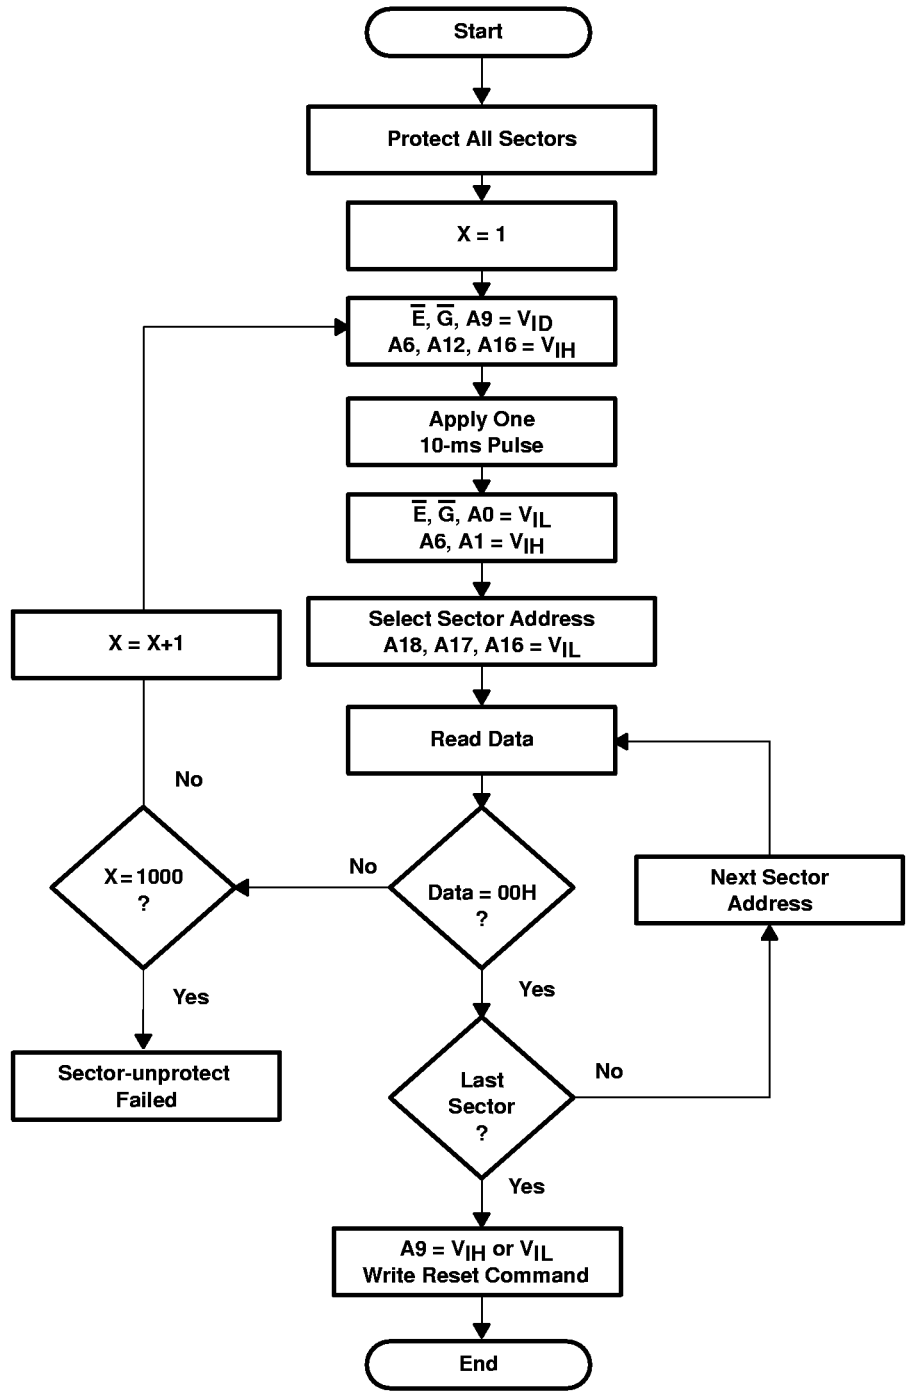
Start

Protect All Sectors

X = 1

$\overline{E}$, $\overline{G}$, A9 = $V_{ID}$
A6, A12, A16 = $V_{IH}$

Apply One
10-ms Pulse

$\overline{E}$, $\overline{G}$, A0 = $V_{IL}$
A6, A1 = $V_{IH}$

Select Sector Address
A18, A17, A16 = $V_{IL}$

X = X+1

Read Data

No

No

X = 1000
?

Data = 00H
?

Next Sector
Address

Yes

Yes

Sector-unprotect
Failed

Last
Sector
?

No

Yes

A9 = $V_{IH}$ or $V_{IL}$
Write Reset Command

End